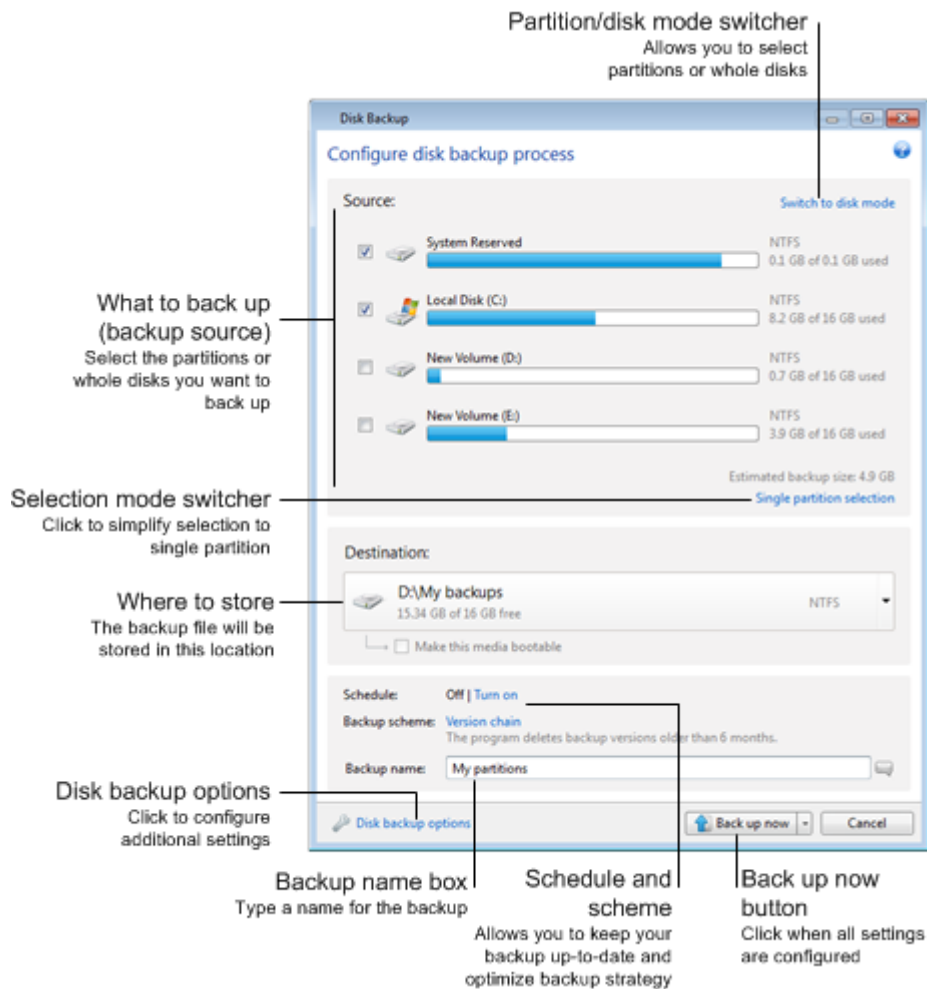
Partition/disk mode switcher
Allows you to select partitions or whole disks

Disk Backup

Configure disk backup process

Source:

Switch to disk mode

System Reserved
NTFS
0.1 GB of 0.1 GB used

Local Disk (C:)
NTFS
8.2 GB of 16 GB used

New Volume (D:)
NTFS
0.7 GB of 16 GB used

New Volume (E:)
NTFS
3.9 GB of 16 GB used

Estimated backup size: 4.9 GB
Single partition selection

What to back up (backup source)
Select the partitions or whole disks you want to back up

Selection mode switcher
Click to simplify selection to single partition

Destination:

D:\My backups
15.34 GB of 16 GB free
NTFS

Make this media bootable

Where to store
The backup file will be stored in this location

Schedule: Off | Turn on
Backup scheme: Version chain
The program deletes backup versions older than 6 months.
Backup name: My partitions

Disk backup options
Click to configure additional settings

Disk backup options

Back up now

Cancel

Backup name box
Type a name for the backup

Schedule and scheme
Allows you to keep your backup up-to-date and optimize backup strategy

Back up now button
Click when all settings are configured